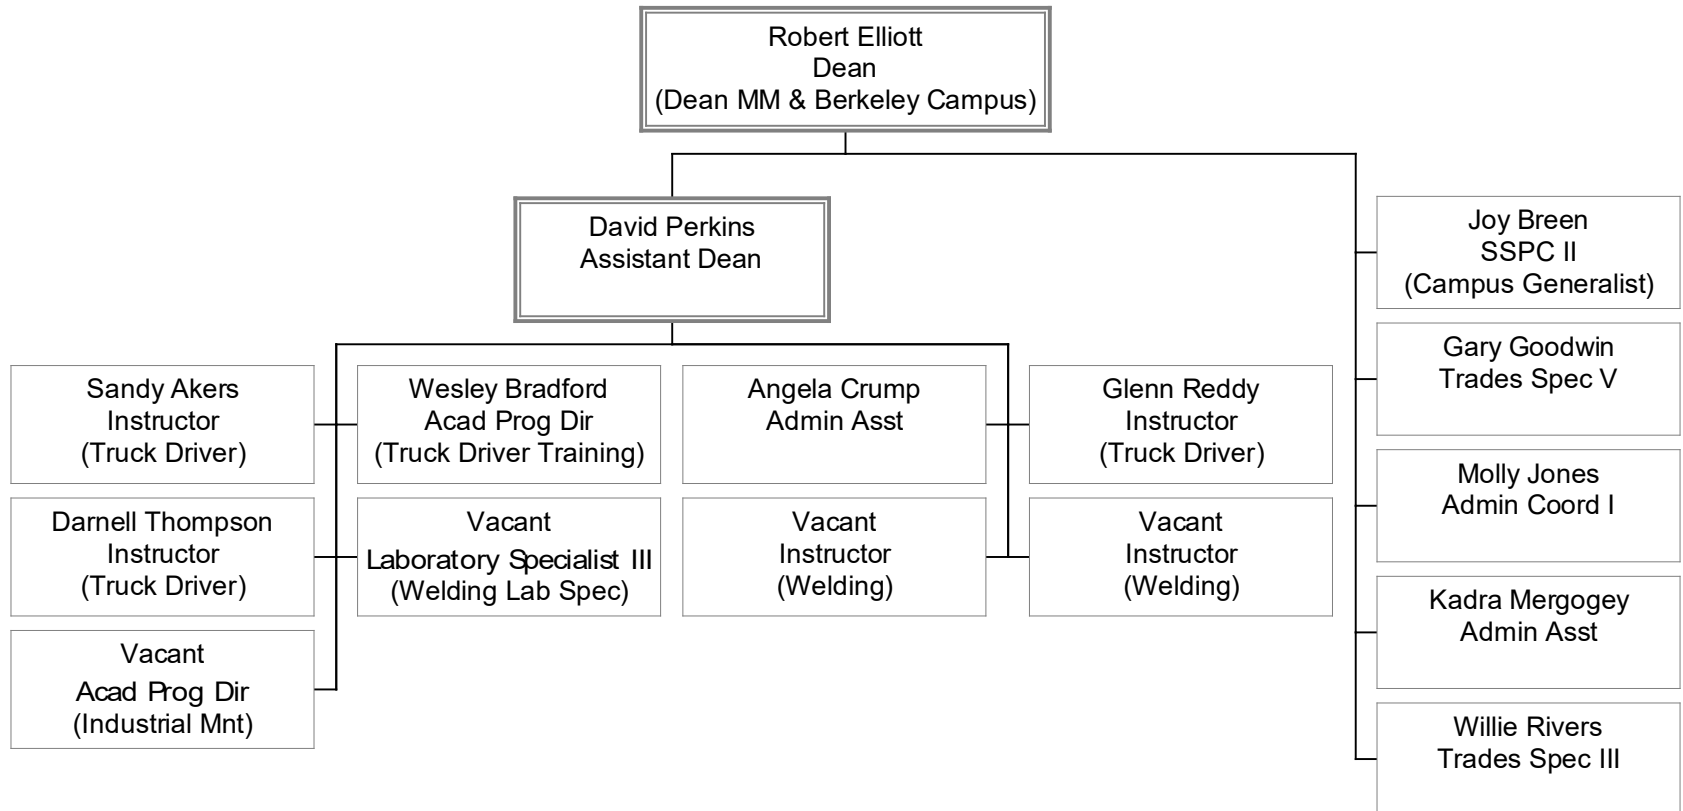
Robert Elliott
Dean
(Dean MM & Berkeley Campus)

David Perkins
Assistant Dean

Sandy Akers
Instructor
(Truck Driver)

Wesley Bradford
Acad Prog Dir
(Truck Driver Training)

Angela Crump
Admin Asst

Glenn Reddy
Instructor
(Truck Driver)

Darnell Thompson
Instructor
(Truck Driver)

Vacant
Laboratory Specialist III
(Welding Lab Spec)

Vacant
Instructor
(Welding)

Vacant
Instructor
(Welding)

Vacant
Acad Prog Dir
(Industrial Mnt)

Joy Breen
SSPC II
(Campus Generalist)

Gary Goodwin
Trades Spec V

Molly Jones
Admin Coord I

Kadra Mergogey
Admin Asst

Willie Rivers
Trades Spec III